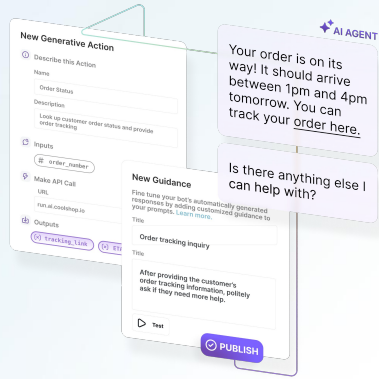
New Generative Action

Describe this Action

Name

Order Status

Description

Look up customer order status and provide order tracking

Inputs

# order_number

Make API Call

URL

run.ai.coolshop.io

Outputs

{x} tracking_link

{x} ETA

AI AGENT

Your order is on its way! It should arrive between 1pm and 4pm tomorrow. You can track your order here.

Is there anything else I can help with?

New Guidance

Fine tune your bot's automatically generated responses by adding customized guidance to your prompts. Learn more.

Title

Order tracking inquiry

Title

After providing the customer's order tracking information, politely ask if they need more help.

Test

PUBLISH